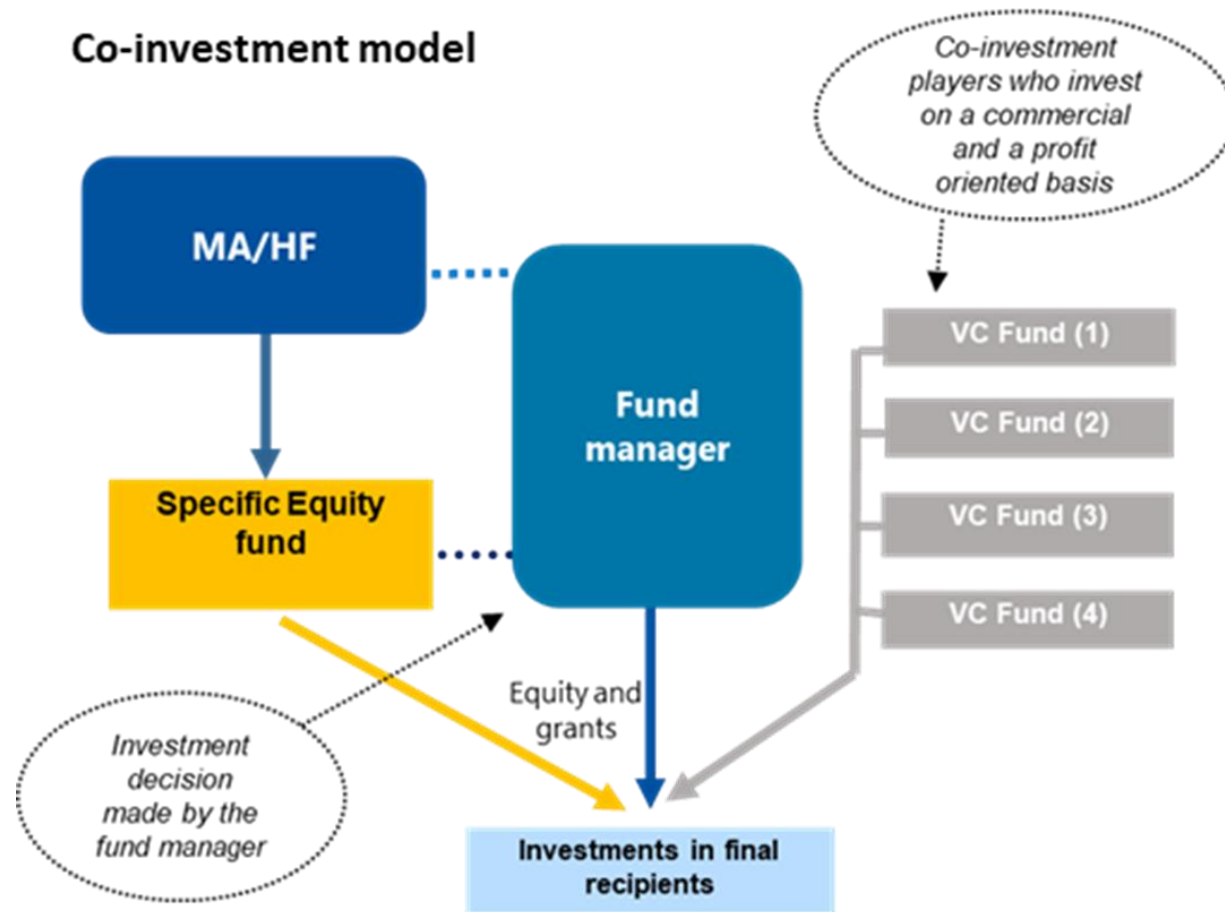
Co-investment model

Co-investment players who invest on a commercial and a profit oriented basis

MA/HF

Fund manager

VC Fund (1)

VC Fund (2)

VC Fund (3)

VC Fund (4)

Specific Equity fund

Equity and grants

Investment decision made by the fund manager

Investments in final recipients